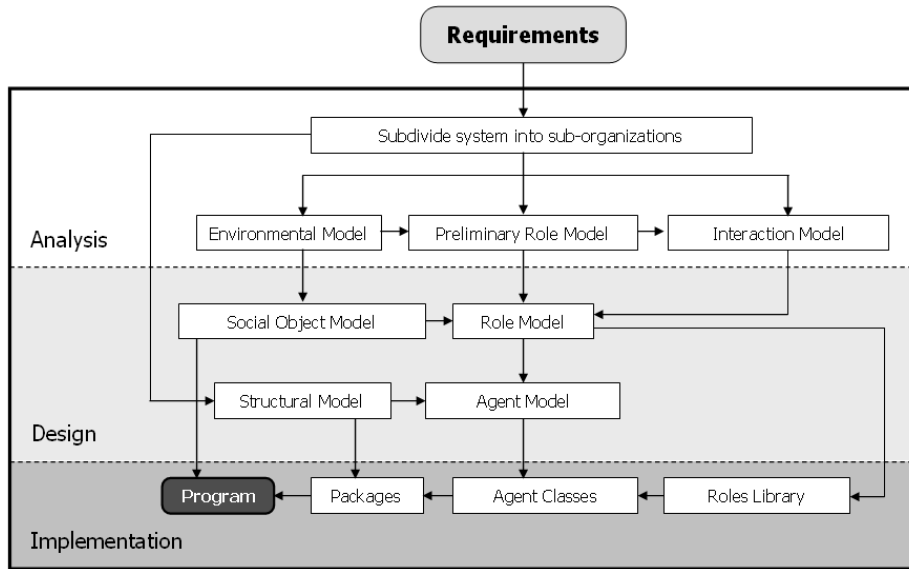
Requirements

Subdivide system into sub-organizations

Analysis

Environmental Model

Preliminary Role Model

Interaction Model

Social Object Model

Role Model

Structural Model

Agent Model

Design

Program

Packages

Agent Classes

Roles Library

Implementation